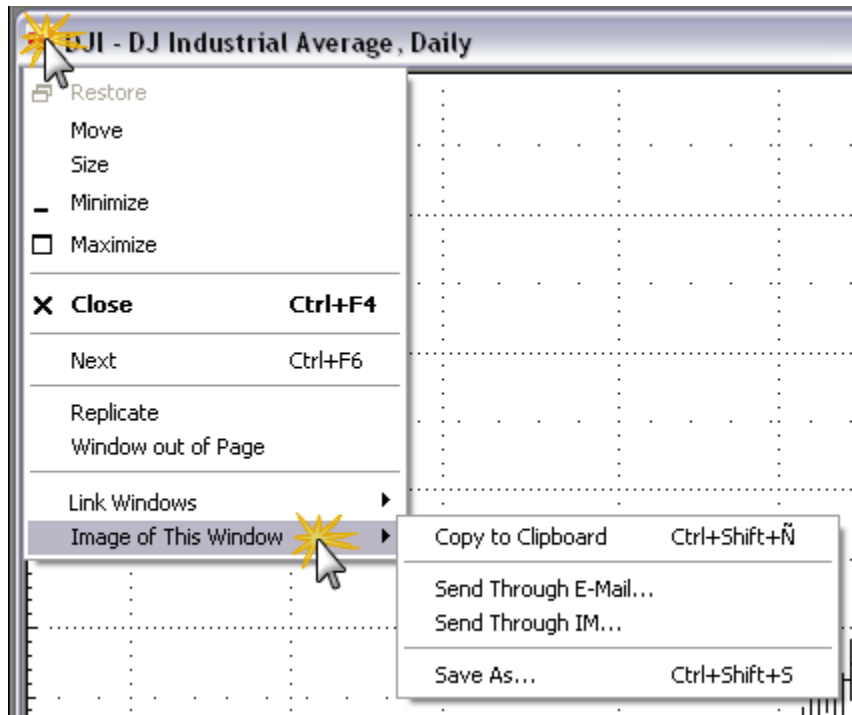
DJI - DJ Industrial Average, Daily

Restore
Move
Size
Minimize
Maximize

Close Ctrl+F4

Next Ctrl+F6

Replicate
Window out of Page

Link Windows
Image of This Window

Copy to Clipboard Ctrl+Shift+Ñ

Send Through E-Mail...
Send Through IM...

Save As... Ctrl+Shift+S